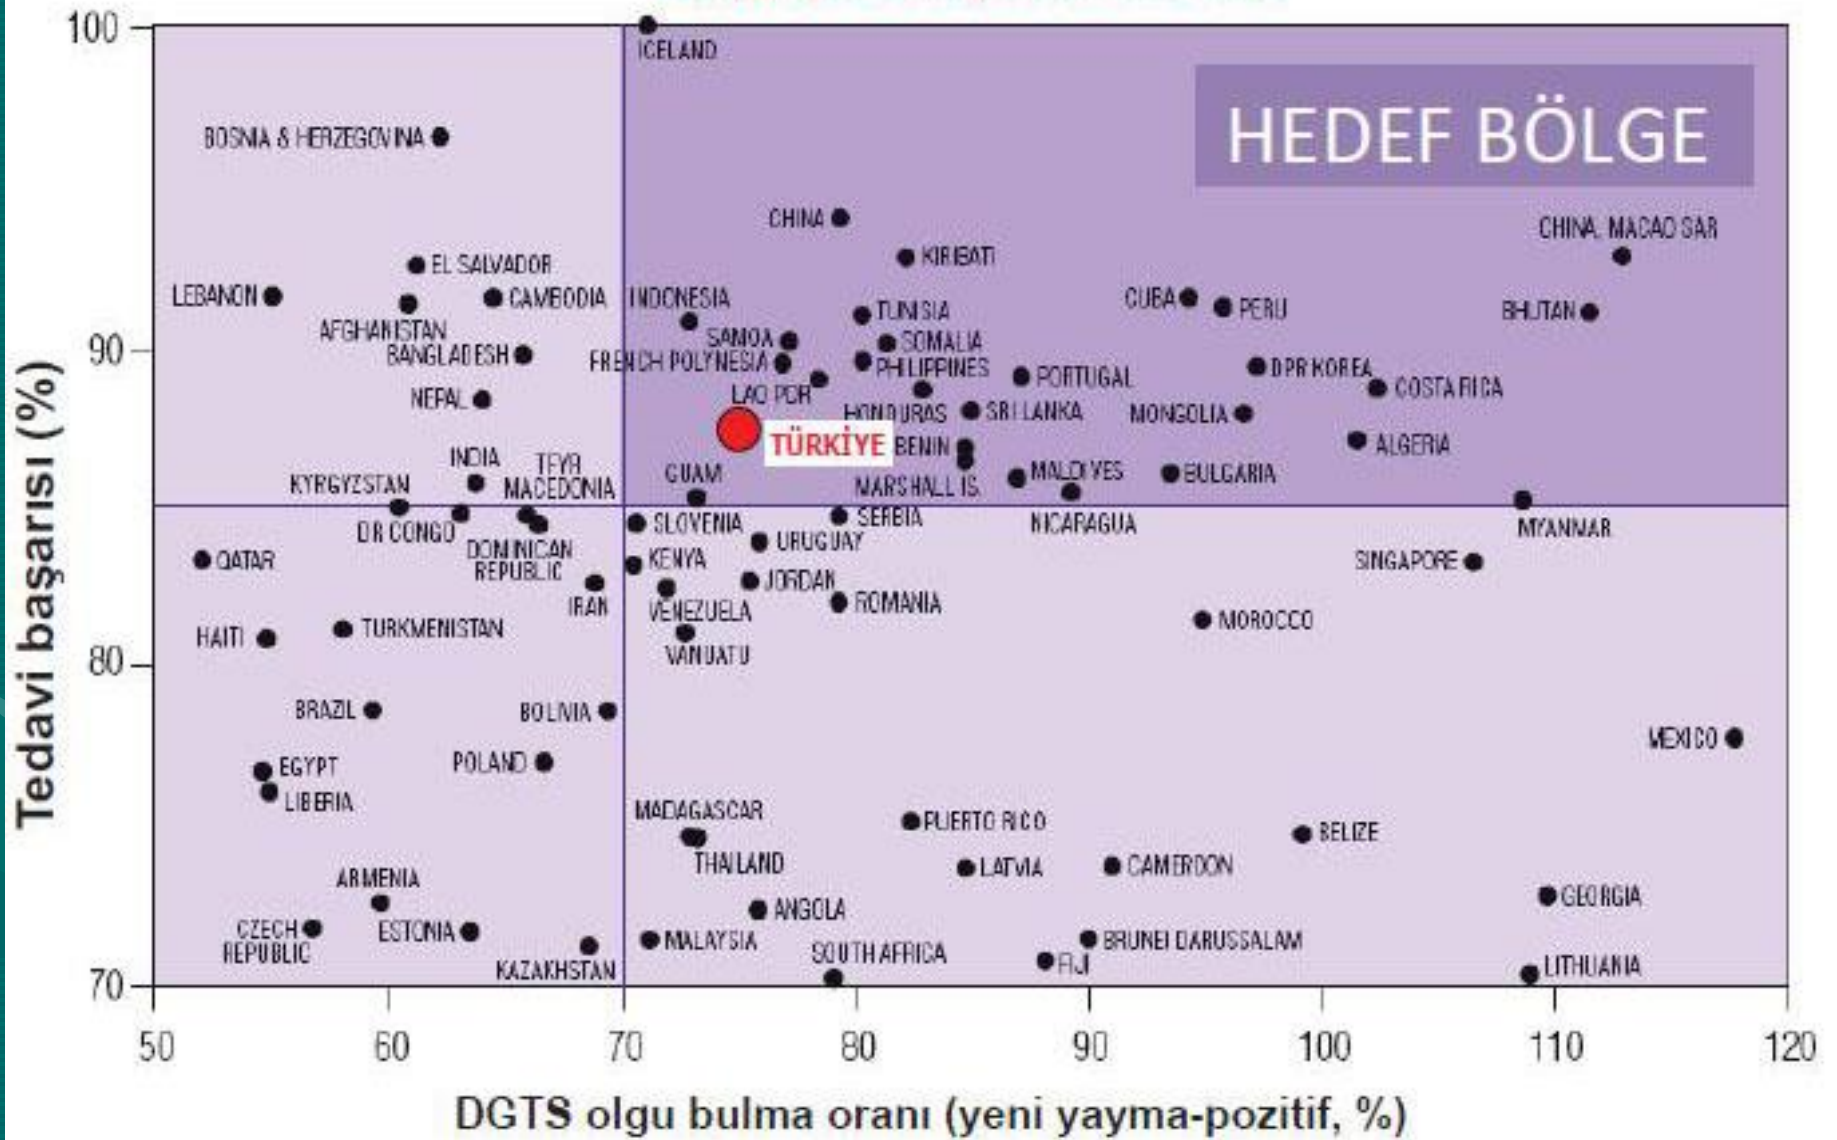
HEDEF BÖLGE

Tedavi başarısı (%)

100
90
80
70

ICELAND
BOSNIA & HERZEGOVINA
CHINA
KIRIBATI
CHINA, MACAO SAR
EL SALVADOR
LEBANON
CAMBODIA
INDONESIA
TUNISIA
CUBA
PERU
BHUTAN
AFGHANISTAN
SAMOA
SOMALIA
BANGLADESH
FRENCH POLYNESIA
PHILIPPINES
DPR KOREA
PORTUGAL
COSTA RICA
NEPAL
LAO PDR
HONDURAS
SRI LANKA
MONGOLIA
TÜRKİYE
BENIN
ALGERIA
INDIA
TFYR MACEDONIA
GUAM
MALDIVES
BULGARIA
KYRGYZSTAN
MARSHALL IS.
MYANMAR
DR CONGO
SLOVENIA
SERBIA
NICARAGUA
QATAR
DOMINICAN REPUBLIC
KENYA
URUGUAY
SINGAPORE
IRAN
JORDAN
VENEZUELA
ROMANIA
MOROCCO
HAITI
TURKMENISTAN
VANUATU
BRAZIL
BOLIVIA
MEXICO
EGYPT
POLAND
LIBERIA
MADAGASCAR
PUERTO RICO
BELIZE
THAILAND
ARMENIA
LATVIA
CAMEROON
GEORGIA
ANGOLA
CZECH REPUBLIC
ESTONIA
MALAYSIA
BRUNEI DARUSSALAM
KAZAKHSTAN
SOUTH AFRICA
FIJI
LITHUANIA

50
60
70
80
90
100
110
120

DGTS olgu bulma oranı (yeni yayma-pozitif, %)